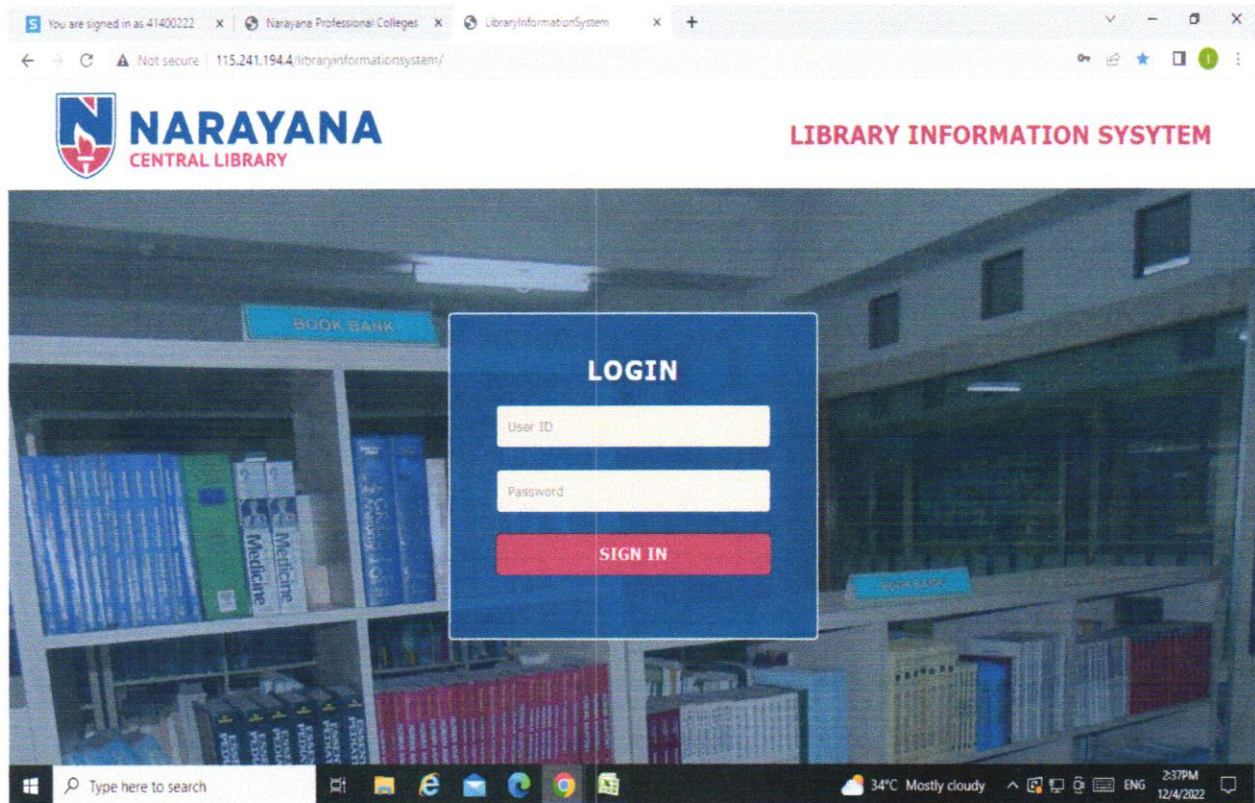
You are signed in as 41400222 × Narayana Professional Colleges × LibraryInformationSystem × +

Not secure | 115.241.194.4/libraryinformationsystem/

NARAYANA
CENTRAL LIBRARY

LIBRARY INFORMATION SYSYTEM

BOOK BANK

LOGIN

User ID

Password

SIGN IN

Medicine

Medicine

BOOK BANK

Type here to search

34°C Mostly cloudy ENG 2:37PM 12/4/2022